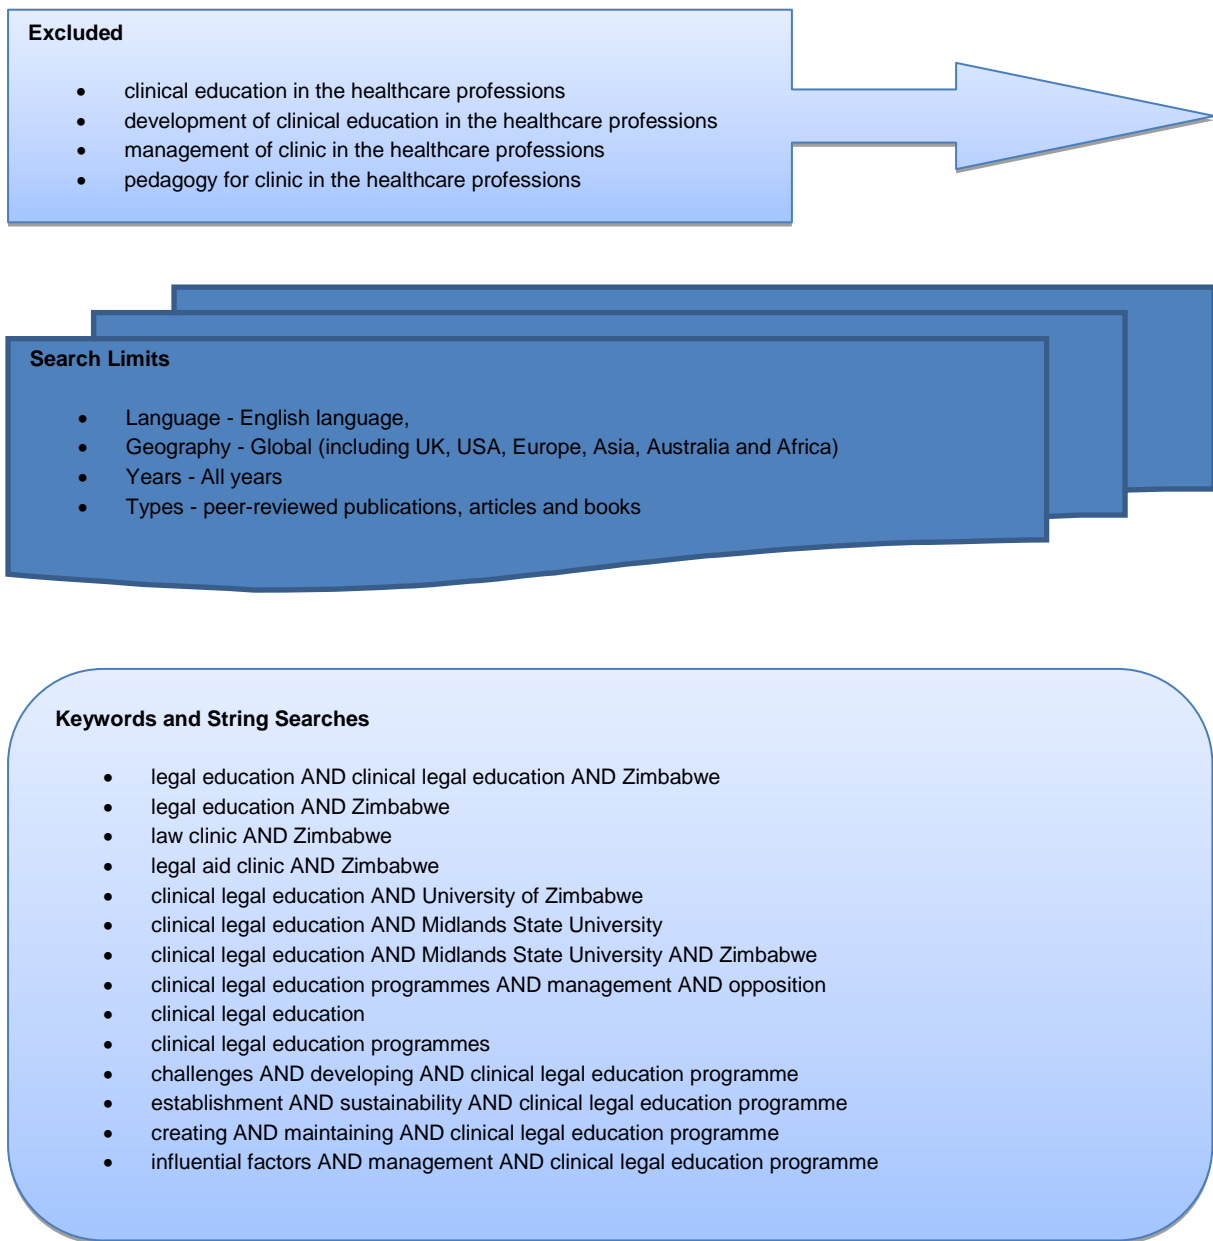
**Excluded**

- clinical education in the healthcare professions
- development of clinical education in the healthcare professions
- management of clinic in the healthcare professions
- pedagogy for clinic in the healthcare professions

**Search Limits**

- Language - English language,
- Geography - Global (including UK, USA, Europe, Asia, Australia and Africa)
- Years - All years
- Types - peer-reviewed publications, articles and books

**Keywords and String Searches**

- legal education AND clinical legal education AND Zimbabwe
- legal education AND Zimbabwe
- law clinic AND Zimbabwe
- legal aid clinic AND Zimbabwe
- clinical legal education AND University of Zimbabwe
- clinical legal education AND Midlands State University
- clinical legal education AND Midlands State University AND Zimbabwe
- clinical legal education programmes AND management AND opposition
- clinical legal education
- clinical legal education programmes
- challenges AND developing AND clinical legal education programme
- establishment AND sustainability AND clinical legal education programme
- creating AND maintaining AND clinical legal education programme
- influential factors AND management AND clinical legal education programme